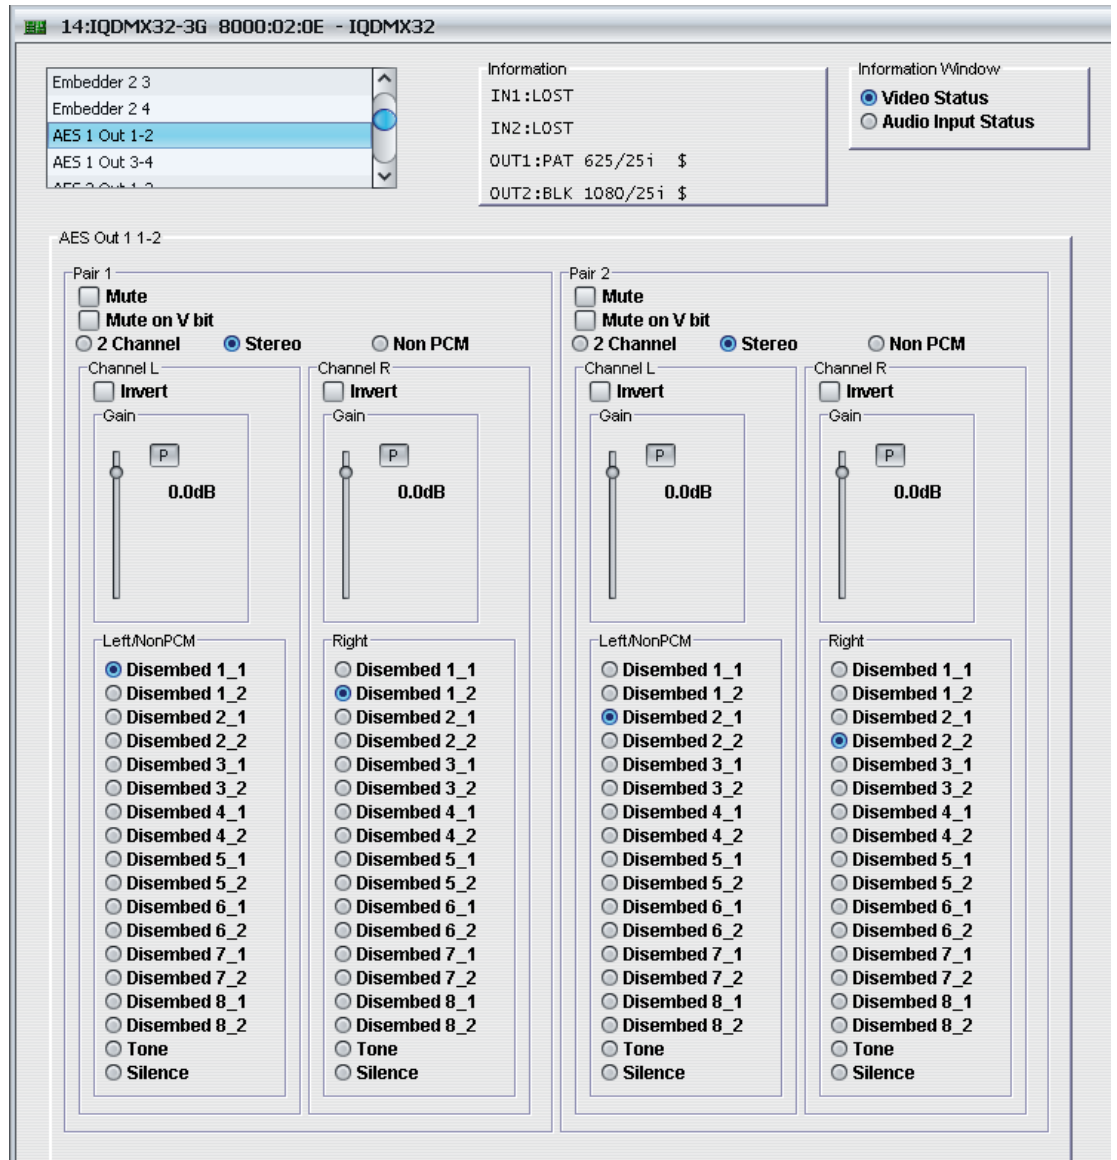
14:IQDMX32-3G 8000:02:0E - IQDMX32

Embedder 2 3
Embedder 2 4
AES 1 Out 1-2
AES 1 Out 3-4
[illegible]

Information
IN1:LOST
IN2:LOST
OUT1:PAT 625/25i $
OUT2:BLK 1080/25i $

Information Window
Video Status
Audio Input Status

AES Out 1 1-2

Pair 1
Mute
Mute on V bit
2 Channel
Stereo
Non PCM

Channel L
Invert
Gain
P
0.0dB

Left/NonPCM
Disembed 1_1
Disembed 1_2
Disembed 2_1
Disembed 2_2
Disembed 3_1
Disembed 3_2
Disembed 4_1
Disembed 4_2
Disembed 5_1
Disembed 5_2
Disembed 6_1
Disembed 6_2
Disembed 7_1
Disembed 7_2
Disembed 8_1
Disembed 8_2
Tone
Silence

Channel R
Invert
Gain
P
0.0dB

Right
Disembed 1_1
Disembed 1_2
Disembed 2_1
Disembed 2_2
Disembed 3_1
Disembed 3_2
Disembed 4_1
Disembed 4_2
Disembed 5_1
Disembed 5_2
Disembed 6_1
Disembed 6_2
Disembed 7_1
Disembed 7_2
Disembed 8_1
Disembed 8_2
Tone
Silence

Pair 2
Mute
Mute on V bit
2 Channel
Stereo
Non PCM

Channel L
Invert
Gain
P
0.0dB

Left/NonPCM
Disembed 1_1
Disembed 1_2
Disembed 2_1
Disembed 2_2
Disembed 3_1
Disembed 3_2
Disembed 4_1
Disembed 4_2
Disembed 5_1
Disembed 5_2
Disembed 6_1
Disembed 6_2
Disembed 7_1
Disembed 7_2
Disembed 8_1
Disembed 8_2
Tone
Silence

Channel R
Invert
Gain
P
0.0dB

Right
Disembed 1_1
Disembed 1_2
Disembed 2_1
Disembed 2_2
Disembed 3_1
Disembed 3_2
Disembed 4_1
Disembed 4_2
Disembed 5_1
Disembed 5_2
Disembed 6_1
Disembed 6_2
Disembed 7_1
Disembed 7_2
Disembed 8_1
Disembed 8_2
Tone
Silence